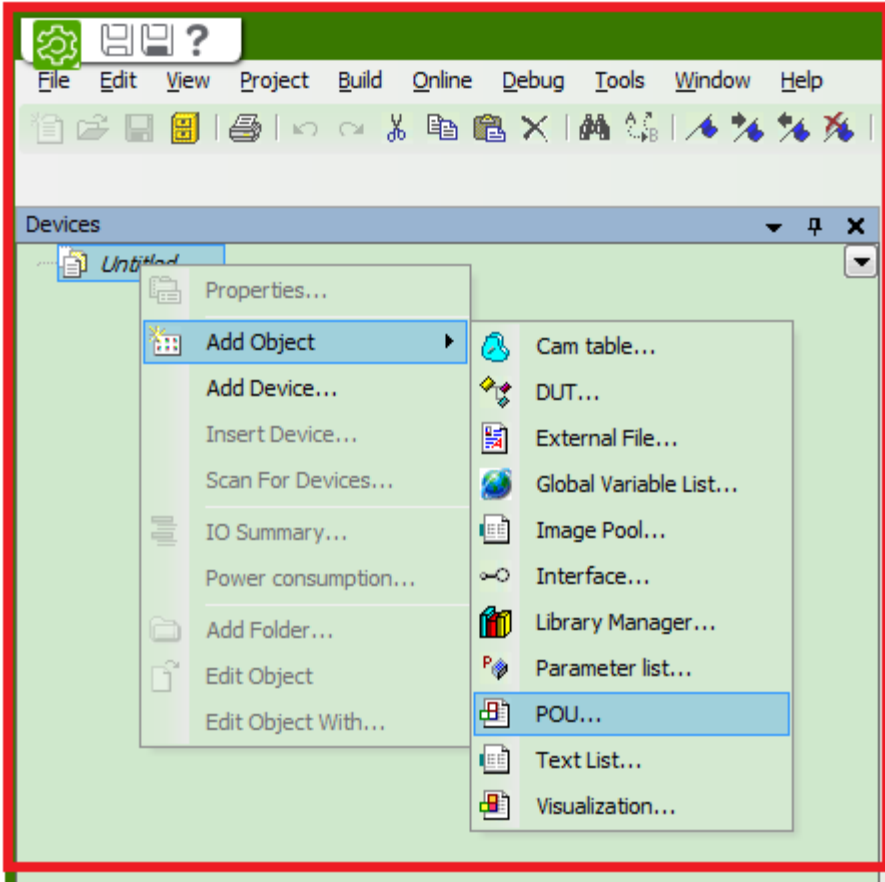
File Edit View Project Build Online Debug Tools Window Help

Devices

Untitled

Properties...
Add Object
Add Device...
Insert Device...
Scan For Devices...
IO Summary...
Power consumption...
Add Folder...
Edit Object
Edit Object With...

Cam table...
DUT...
External File...
Global Variable List...
Image Pool...
Interface...
Library Manager...
Parameter list...
POU...
Text List...
Visualization...